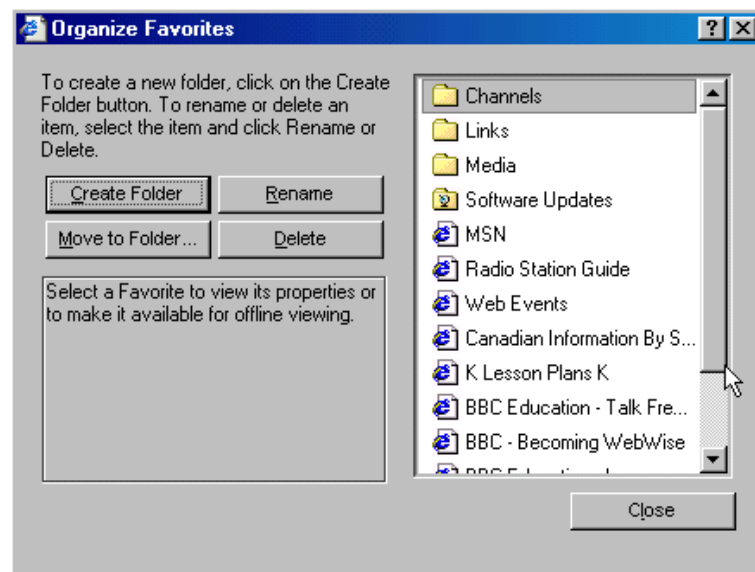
Organize Favorites

?

To create a new folder, click on the Create Folder button. To rename or delete an item, select the item and click Rename or Delete.

Create Folder

Rename

Move to Folder...

Delete

Select a Favorite to view its properties or to make it available for offline viewing.

Channels
Links
Media
Software Updates
MSN
Radio Station Guide
Web Events
Canadian Information By S...
K Lesson Plans K
BBC Education - Talk Fre...
BBC - Becoming WebWise
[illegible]

Close